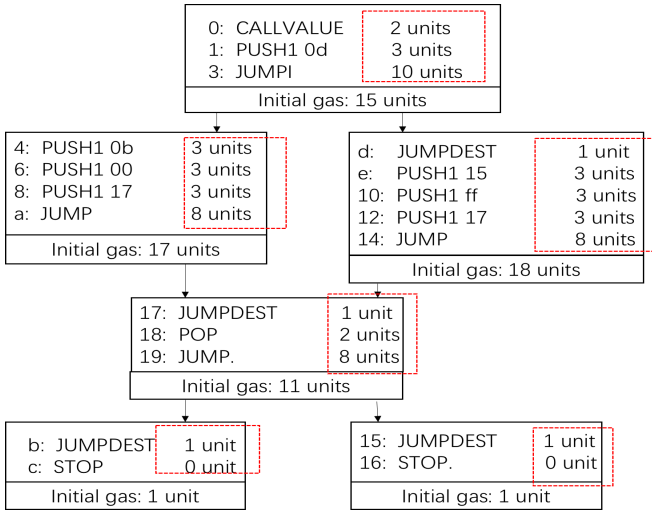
0: CALLVALUE 2 units
1: PUSH1 0d 3 units
3: JUMPI 10 units

Initial gas: 15 units

4: PUSH1 0b 3 units
6: PUSH1 00 3 units
8: PUSH1 17 3 units
a: JUMP 8 units

Initial gas: 17 units

d: JUMPDEST 1 unit
e: PUSH1 15 3 units
10: PUSH1 ff 3 units
12: PUSH1 17 3 units
14: JUMP 8 units

Initial gas: 18 units

17: JUMPDEST 1 unit
18: POP 2 units
19: JUMP. 8 units

Initial gas: 11 units

b: JUMPDEST 1 unit
c: STOP 0 unit

Initial gas: 1 unit

15: JUMPDEST 1 unit
16: STOP. 0 unit

Initial gas: 1 unit